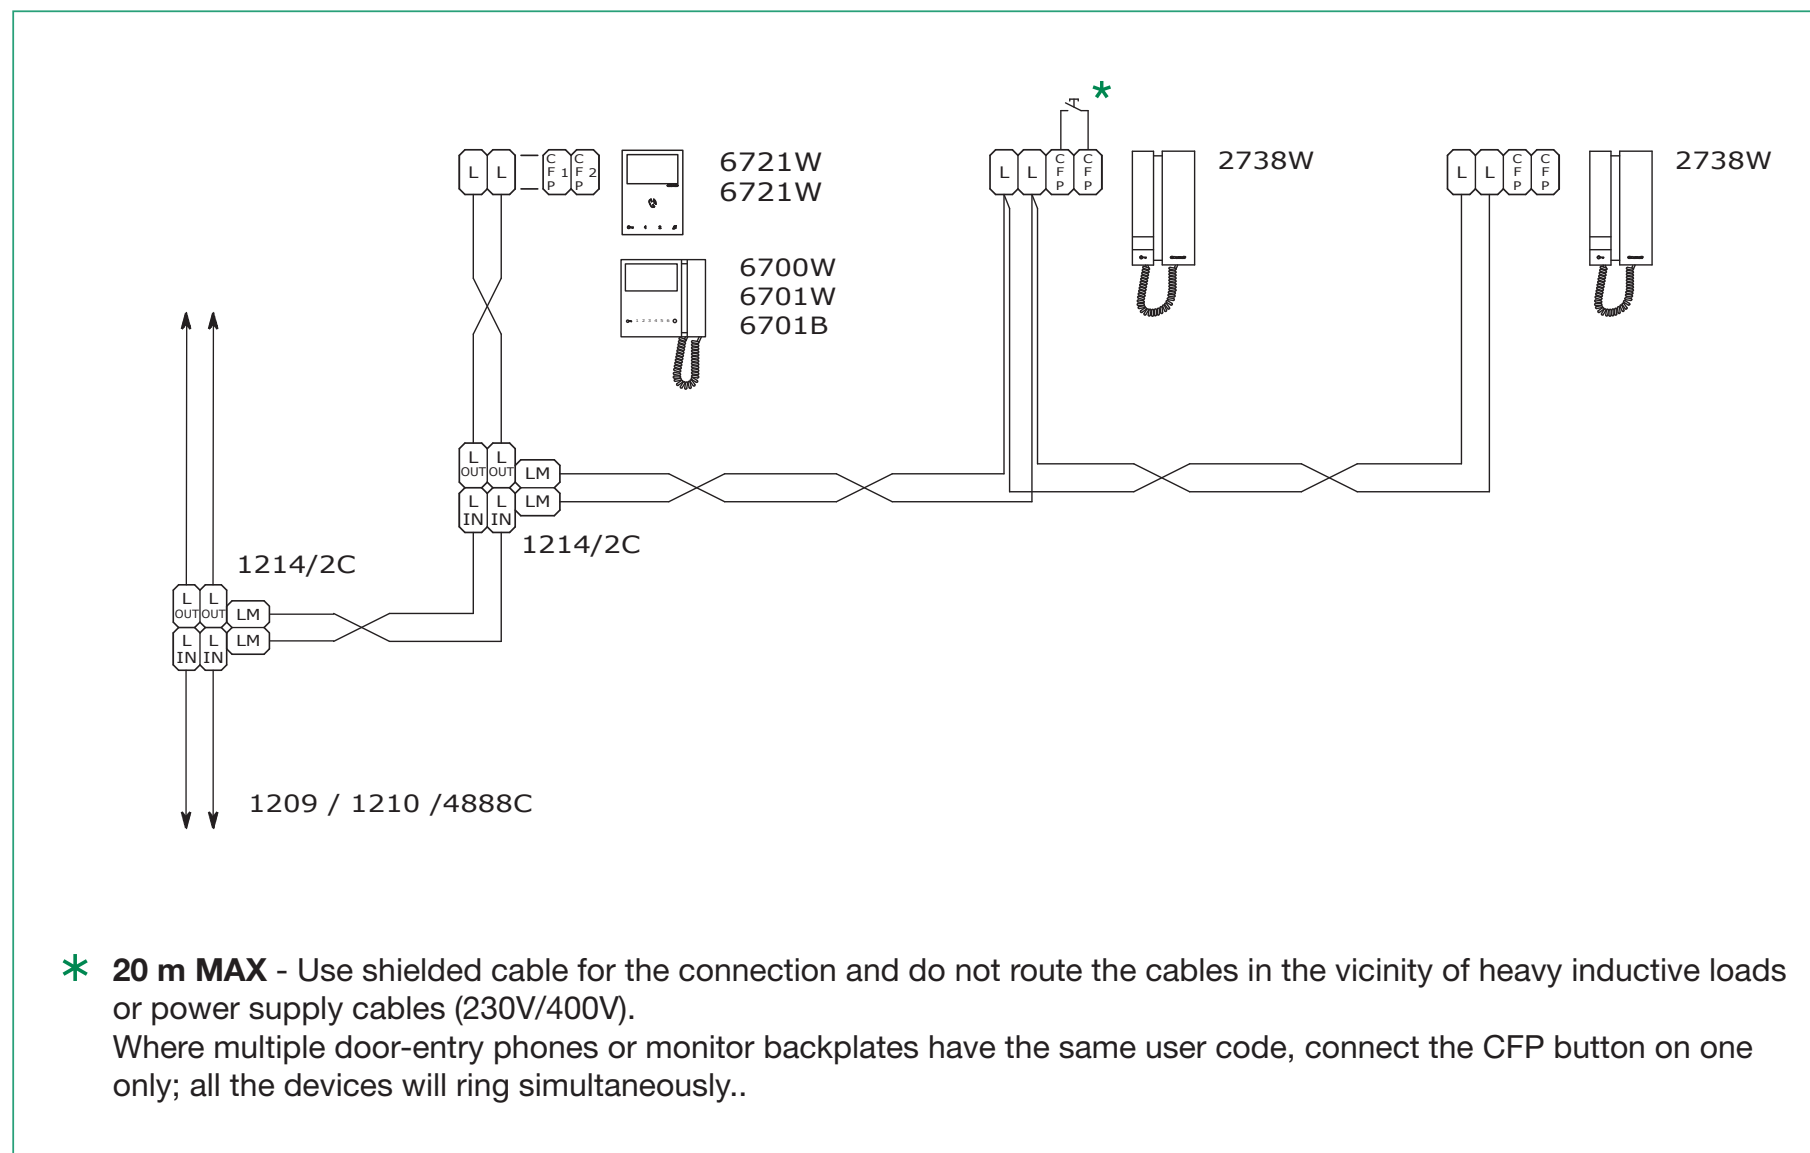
*

L L CFP1 CFP2

6721W
6721W

6700W
6701W
6701B

L L CFP CFP

2738W

L L CFP CFP

2738W

L OUT L OUT LM
L IN L IN LM

1214/2C

1214/2C

L OUT L OUT LM
L IN L IN LM

1209 / 1210 /4888C

* **20 m MAX** - Use shielded cable for the connection and do not route the cables in the vicinity of heavy inductive loads or power supply cables (230V/400V).
Where multiple door-entry phones or monitor backplates have the same user code, connect the CFP button on one only; all the devices will ring simultaneously..